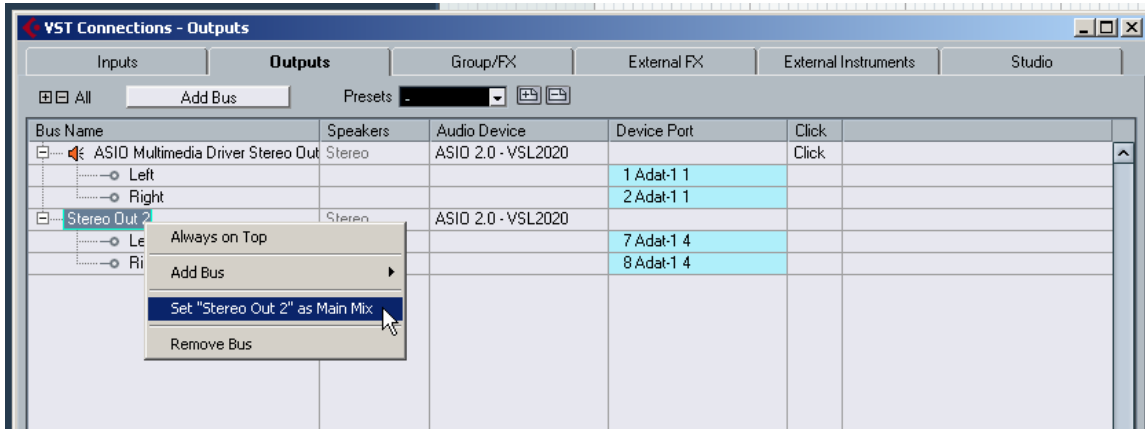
VST Connections - Outputs

Inputs | Outputs | Group/FX | External FX | External Instruments | Studio

All  Add Bus  Presets -

| Bus Name | Speakers | Audio Device | Device Port | Click |
|---|---|---|---|---|
| ASIO Multimedia Driver Stereo Out | Stereo | ASIO 2.0 - VSL2020 | | Click |
| Left | | | 1 Adat-1 1 | |
| Right | | | 2 Adat-1 1 | |
| Stereo Out 2 | Stereo | ASIO 2.0 - VSL2020 | | |
| Le | | | 7 Adat-1 4 | |
| Ri | | | 8 Adat-1 4 | |

Always on Top
Add Bus
Set "Stereo Out 2" as Main Mix
Remove Bus